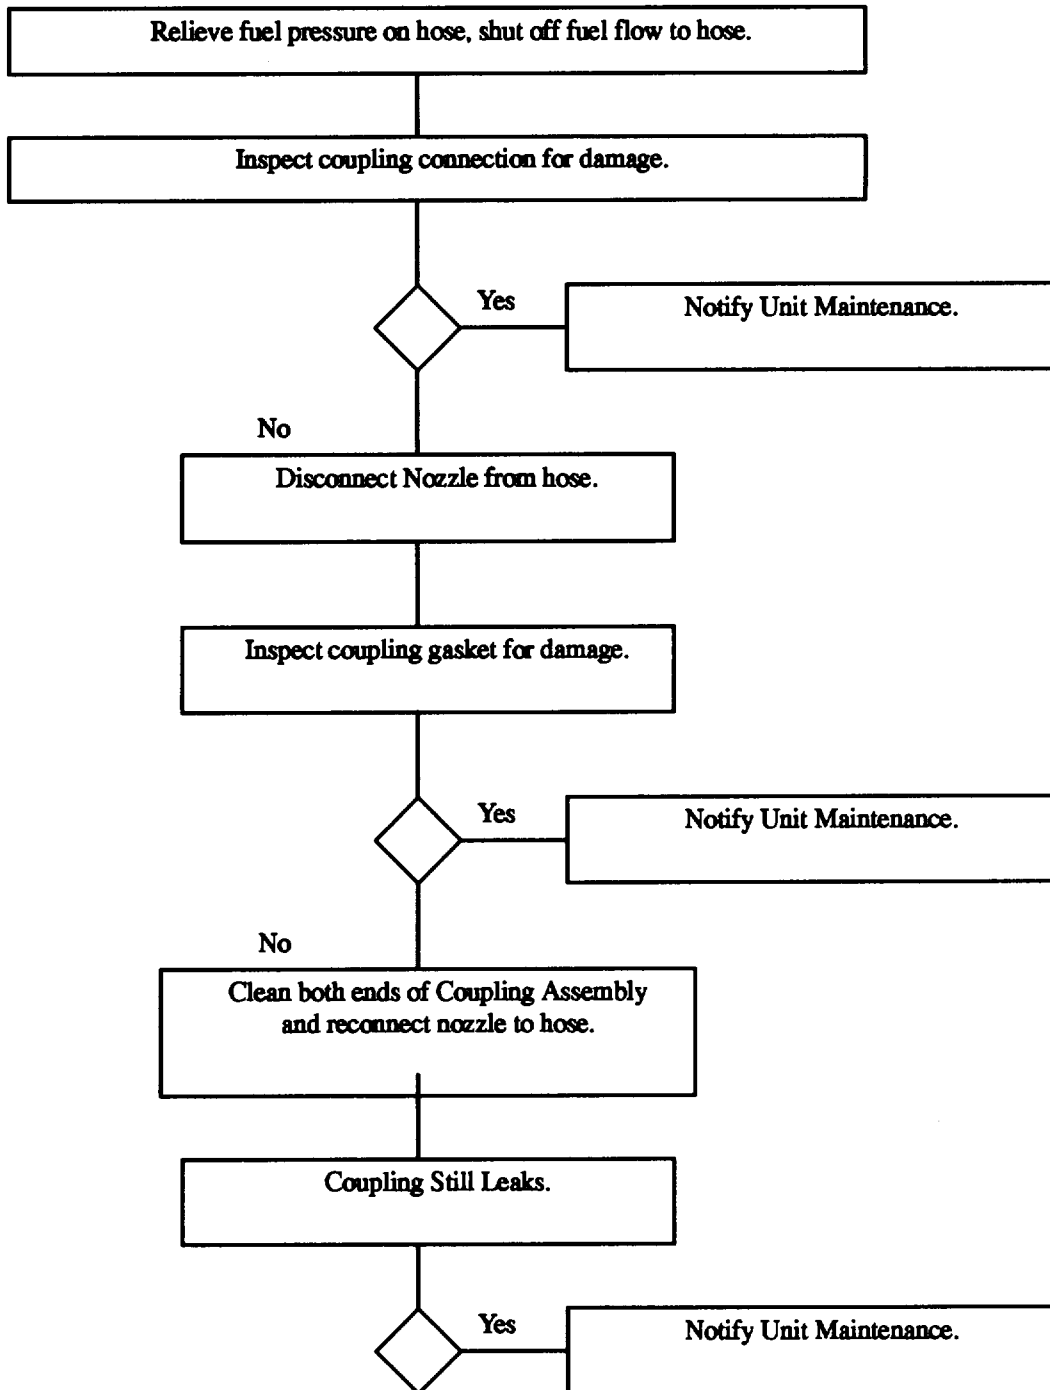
Relieve fuel pressure on hose, shut off fuel flow to hose.

Inspect coupling connection for damage.

Yes

Notify Unit Maintenance.

No

Disconnect Nozzle from hose.

Inspect coupling gasket for damage.

Yes

Notify Unit Maintenance.

No

Clean both ends of Coupling Assembly and reconnect nozzle to hose.

Coupling Still Leaks.

Yes

Notify Unit Maintenance.